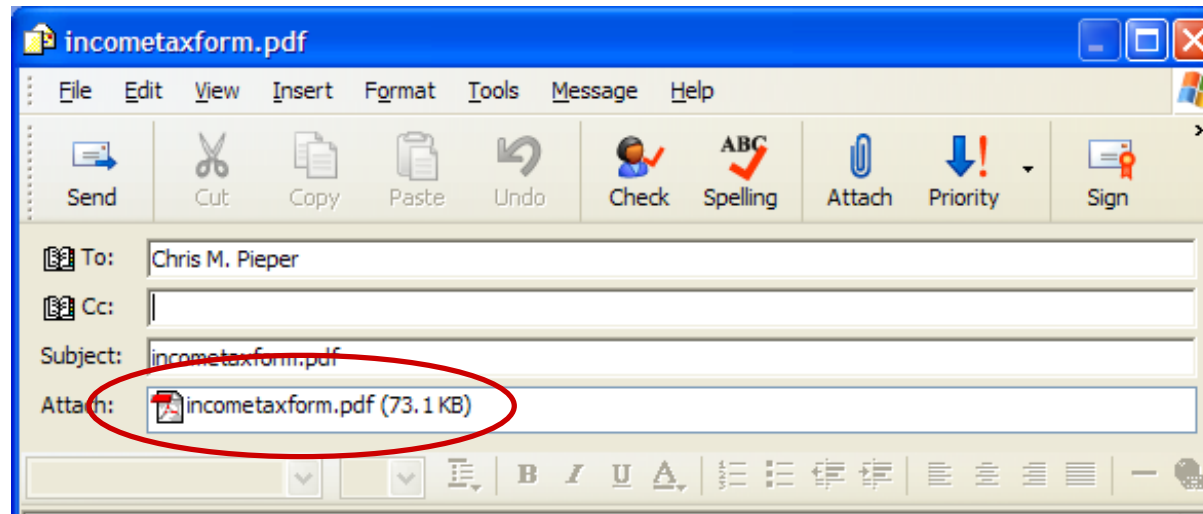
incometaxform.pdf

File Edit View Insert Format Tools Message Help

Send Cut Copy Paste Undo Check Spelling Attach Priority Sign

ABC

To: Chris M. Pieper
Cc:
Subject: incometaxform.pdf
Attach: incometaxform.pdf (73.1 KB)

B I U A